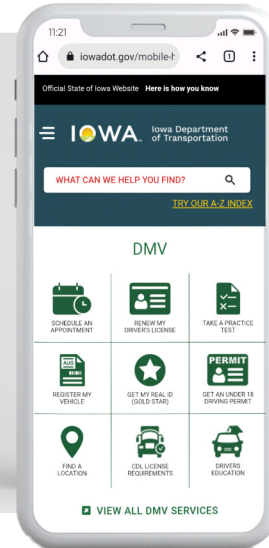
11:21

iowadot.gov/mobile-l

1

Official State of Iowa Website Here is how you know

IOWA Iowa Department of Transportation

WHAT CAN WE HELP YOU FIND?

TRY OUR A-Z INDEX

DMV

SCHEDULE AN APPOINTMENT

RENEW MY DRIVER'S LICENSE

TAKE A PRACTICE TEST

REGISTER MY VEHICLE

GET MY REAL ID (GOLD STAR)

PERMIT

GET AN UNDER 18 DRIVING PERMIT

FIND A LOCATION

CDL LICENSE REQUIREMENTS

DRIVERS EDUCATION

VIEW ALL DMV SERVICES